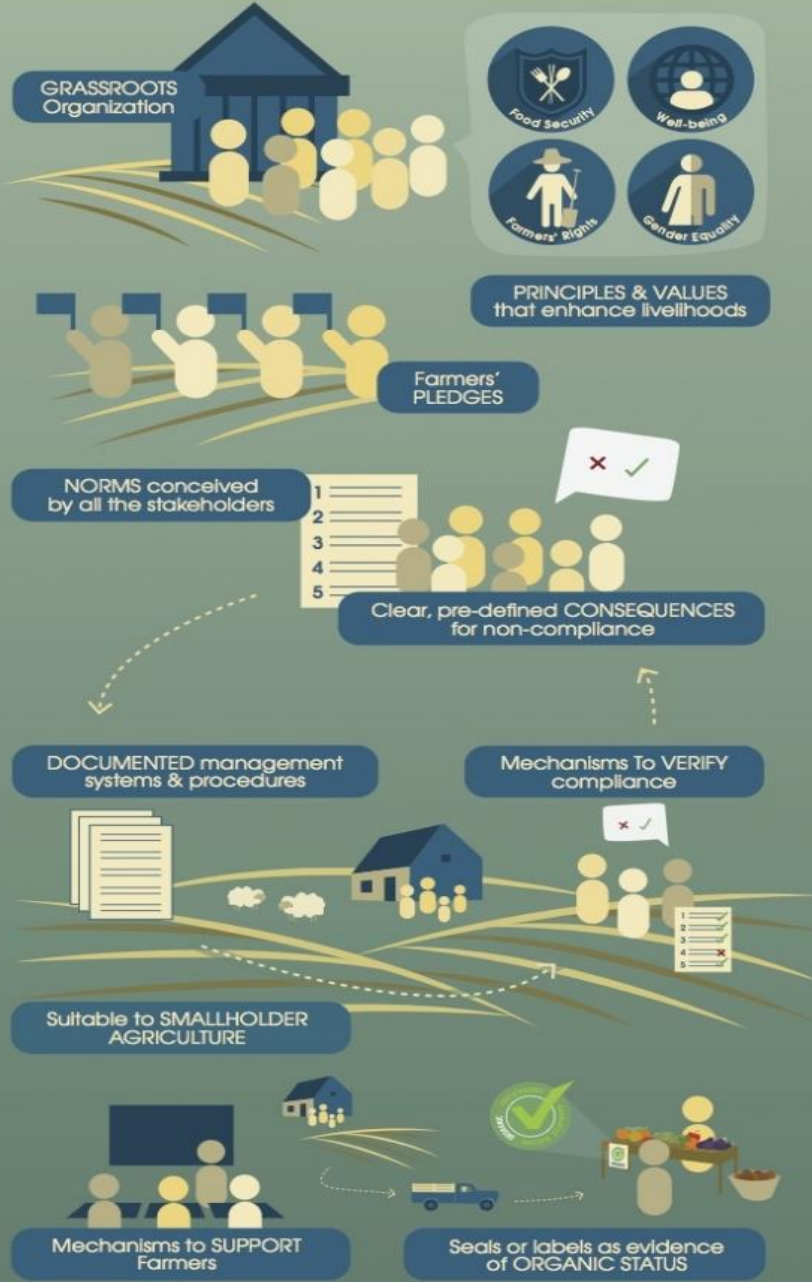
GRASSROOTS Organization

Food Security

Well-being

Farmers' Rights

Gender Equality

PRINCIPLES & VALUES that enhance livelihoods

Farmers' PLEDGES

NORMS conceived by all the stakeholders

1
2
3
4
5

Clear, pre-defined CONSEQUENCES for non-compliance

DOCUMENTED management systems & procedures

Mechanisms To VERIFY compliance

1
2
3
4
5

Suitable to SMALLHOLDER AGRICULTURE

Mechanisms to SUPPORT Farmers

Seals or labels as evidence of ORGANIC STATUS